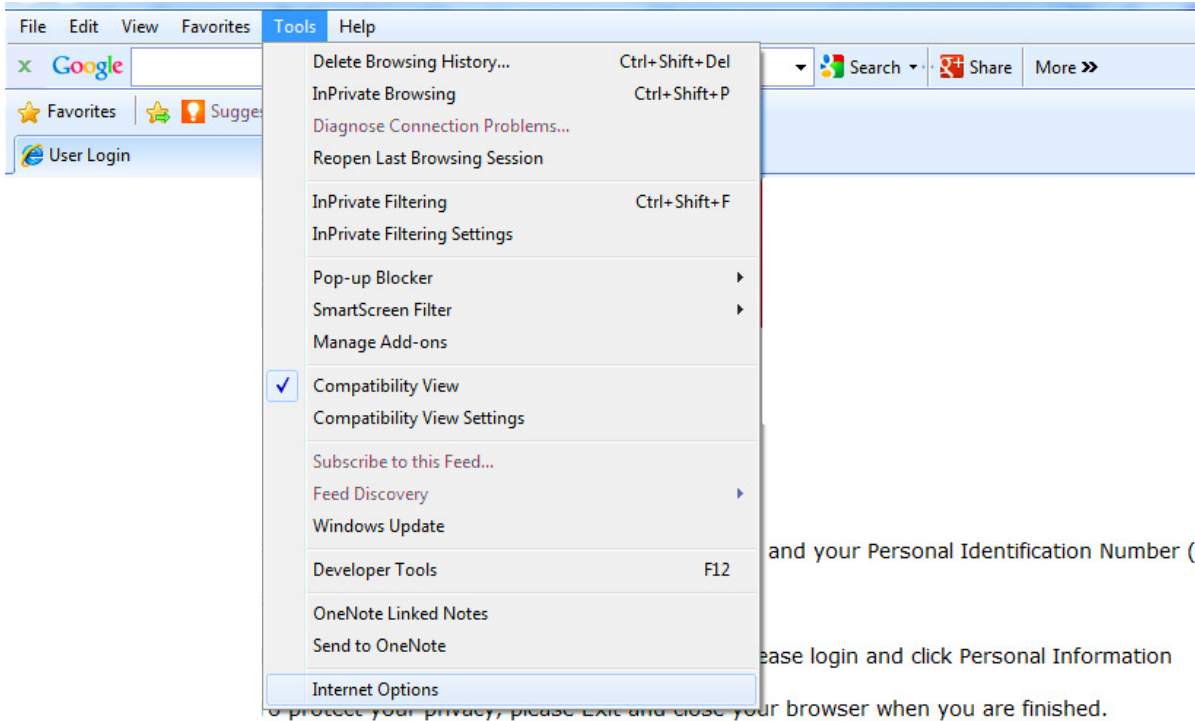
File Edit View Favorites Tools Help

x Google

Search Share More »

Favorites Sugges

User Login

Delete Browsing History... Ctrl+Shift+Del
InPrivate Browsing Ctrl+Shift+P
Diagnose Connection Problems...
Reopen Last Browsing Session

InPrivate Filtering Ctrl+Shift+F
InPrivate Filtering Settings

Pop-up Blocker
SmartScreen Filter
Manage Add-ons

✓ Compatibility View
Compatibility View Settings

Subscribe to this Feed...
Feed Discovery
Windows Update

Developer Tools F12

OneNote Linked Notes
Send to OneNote

Internet Options

and your Personal Identification Number (

ease login and click Personal Information

o protect your privacy, please Exit and close your browser when you are finished.